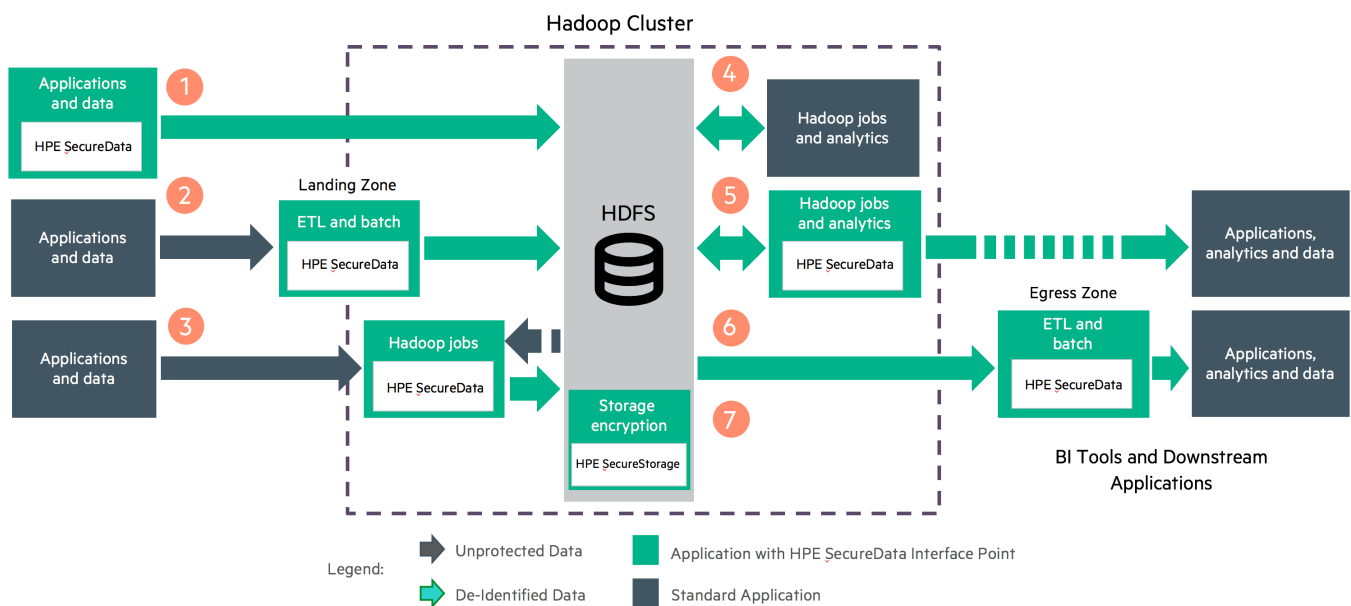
Hadoop Cluster

Applications and data

HPE SecureData

1

Applications and data

2

Landing Zone

ETL and batch

HPE SecureData

Applications and data

3

Hadoop jobs

HPE SecureData

HDFS

Storage encryption

HPE SecureStorage

4

Hadoop jobs and analytics

5

Hadoop jobs and analytics

HPE SecureData

6

7

Applications, analytics and data

Egress Zone

ETL and batch

HPE SecureData

Applications, analytics and data

BI Tools and Downstream Applications

Legend:

Unprotected Data

De-Identified Data

Application with HPE SecureData Interface Point

Standard Application